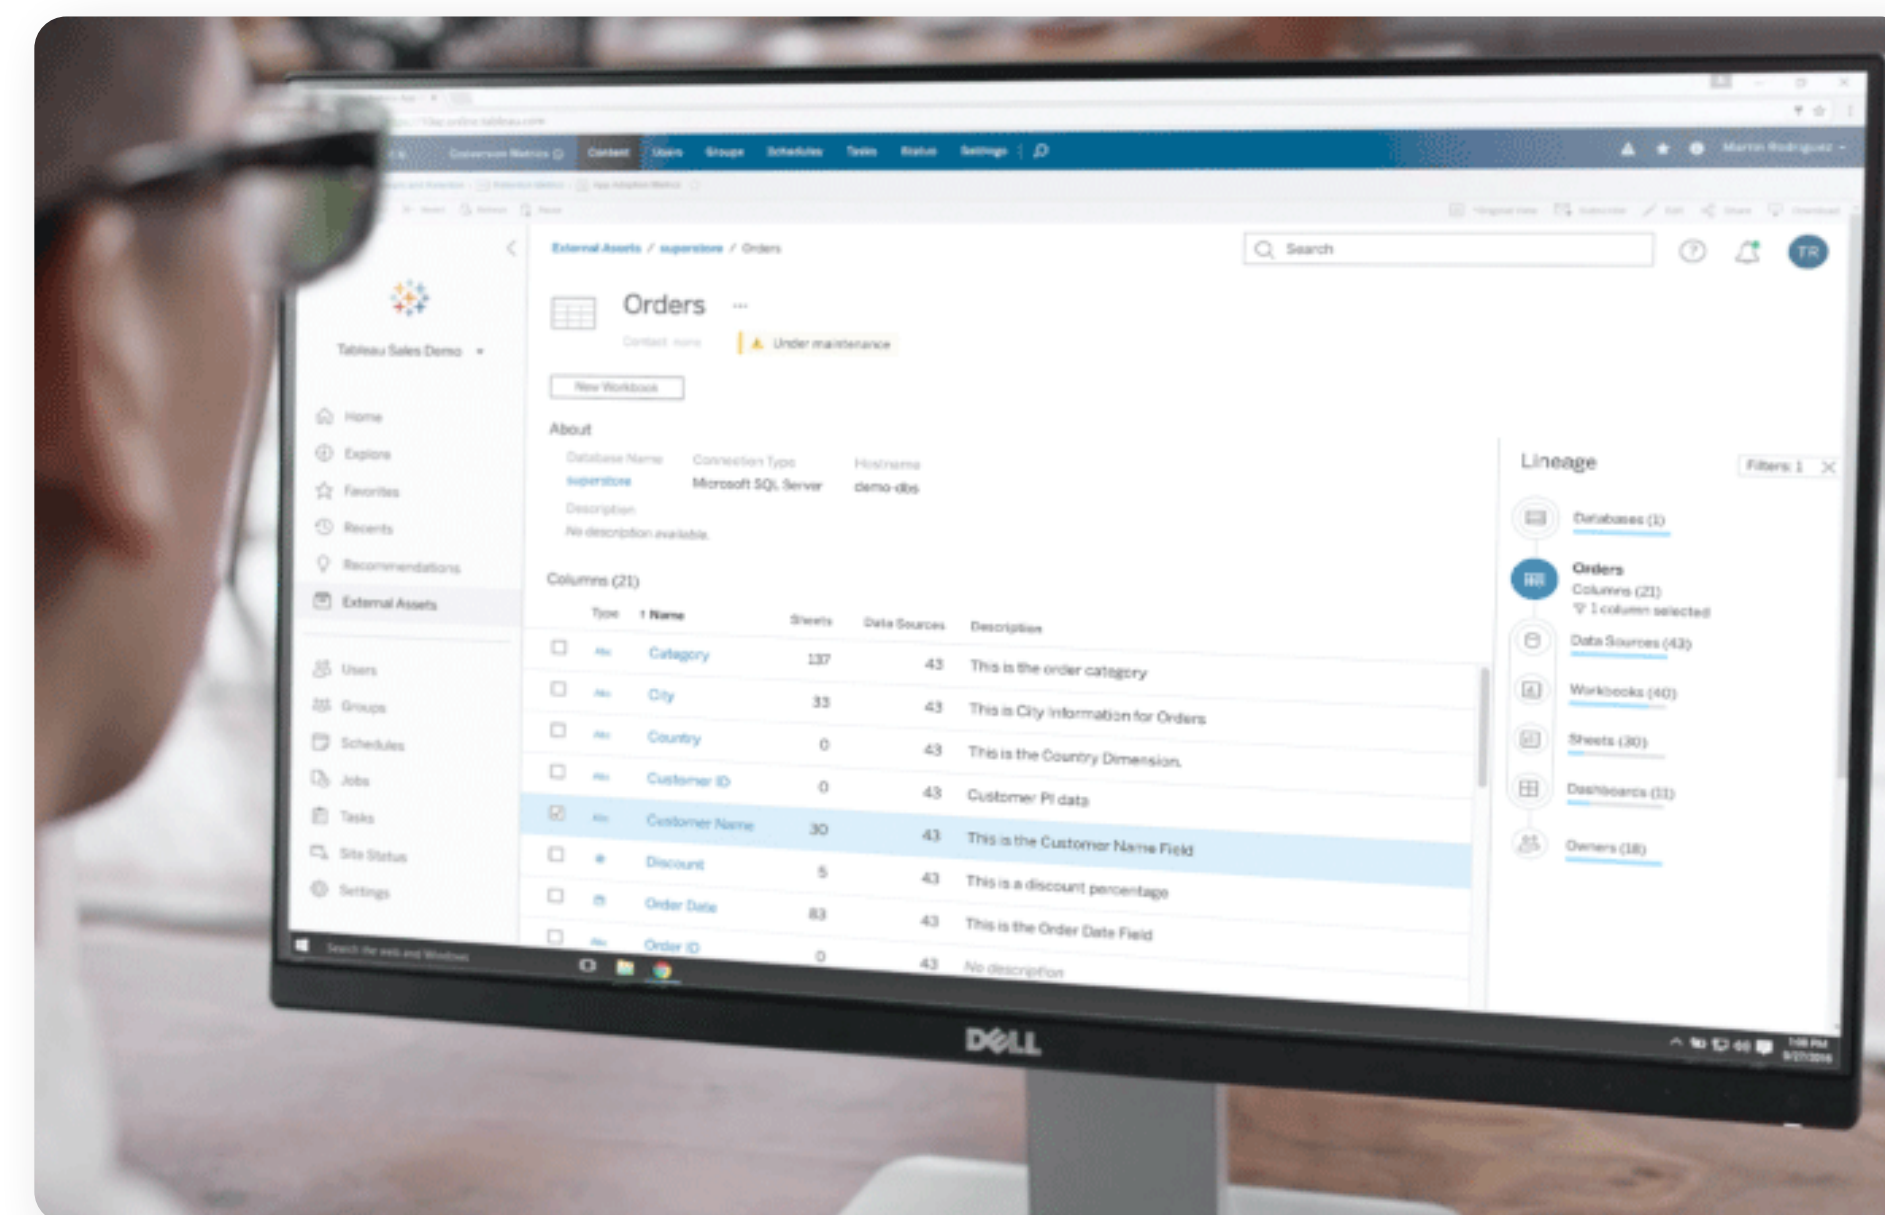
Conversion Metrics | Content | Users | Groups | Schedules | Tasks | Status | Settings

External Assets / superstore / Orders

Search

TR

Tableau Sales Demo

Home
Explore
Favorites
Recents
Recommendations
External Assets

Users
Groups
Schedules
Jobs
Tasks
Site Status
Settings

Orders ...

Contact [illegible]

Under maintenance

New Workbook

About

Database Name
superstore

Connection Type
Microsoft SQL Server

Hostname
demo-dbs

Description
No description available.

Columns (21)

| | Type | ↑ Name | Sheets | Data Sources | Description |
|---|---|---|---|---|---|
| ☐ | Abc | Category | 137 | 43 | This is the order category |
| ☐ | Abc | City | 33 | 43 | This is City information for Orders |
| ☐ | Abc | Country | 0 | 43 | This is the Country Dimension. |
| ☐ | Abc | Customer ID | 0 | 43 | Customer PI data |
| ☑ | Abc | Customer Name | 30 | 43 | This is the Customer Name Field |
| ☐ | # | Discount | 5 | 43 | This is a discount percentage |
| ☐ | | Order Date | 83 | 43 | This is the Order Date Field |
| ☐ | Abc | Order ID | 0 | 43 | No description |

Lineage

Filters: 1

Databases (1)
Orders
Columns (21)
1 column selected
Data Sources (43)
Workbooks (40)
Sheets (30)
Dashboards (11)
Owners (18)

Search the web and Windows

DELL